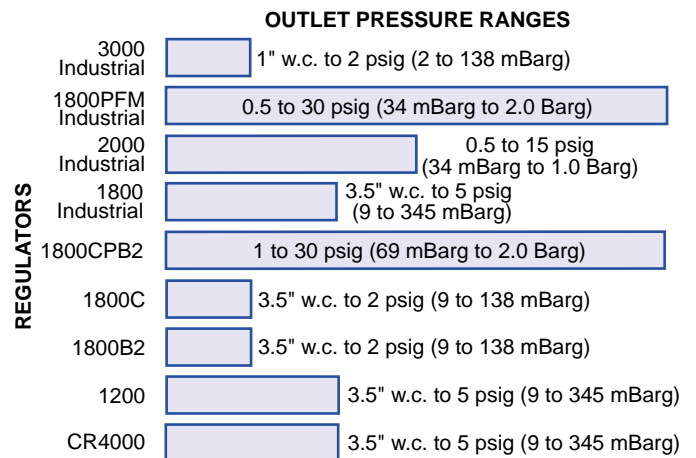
OUTLET PRESSURE RANGES

REGULATORS

3000 Industrial — 1" w.c. to 2 psig (2 to 138 mBarg)

1800PFM Industrial — 0.5 to 30 psig (34 mBarg to 2.0 Barg)

2000 Industrial — 0.5 to 15 psig (34 mBarg to 1.0 Barg)

1800 Industrial — 3.5" w.c. to 5 psig (9 to 345 mBarg)

1800CPB2 — 1 to 30 psig (69 mBarg to 2.0 Barg)

1800C — 3.5" w.c. to 2 psig (9 to 138 mBarg)

1800B2 — 3.5" w.c. to 2 psig (9 to 138 mBarg)

1200 — 3.5" w.c. to 5 psig (9 to 345 mBarg)

CR4000 — 3.5" w.c. to 5 psig (9 to 345 mBarg)